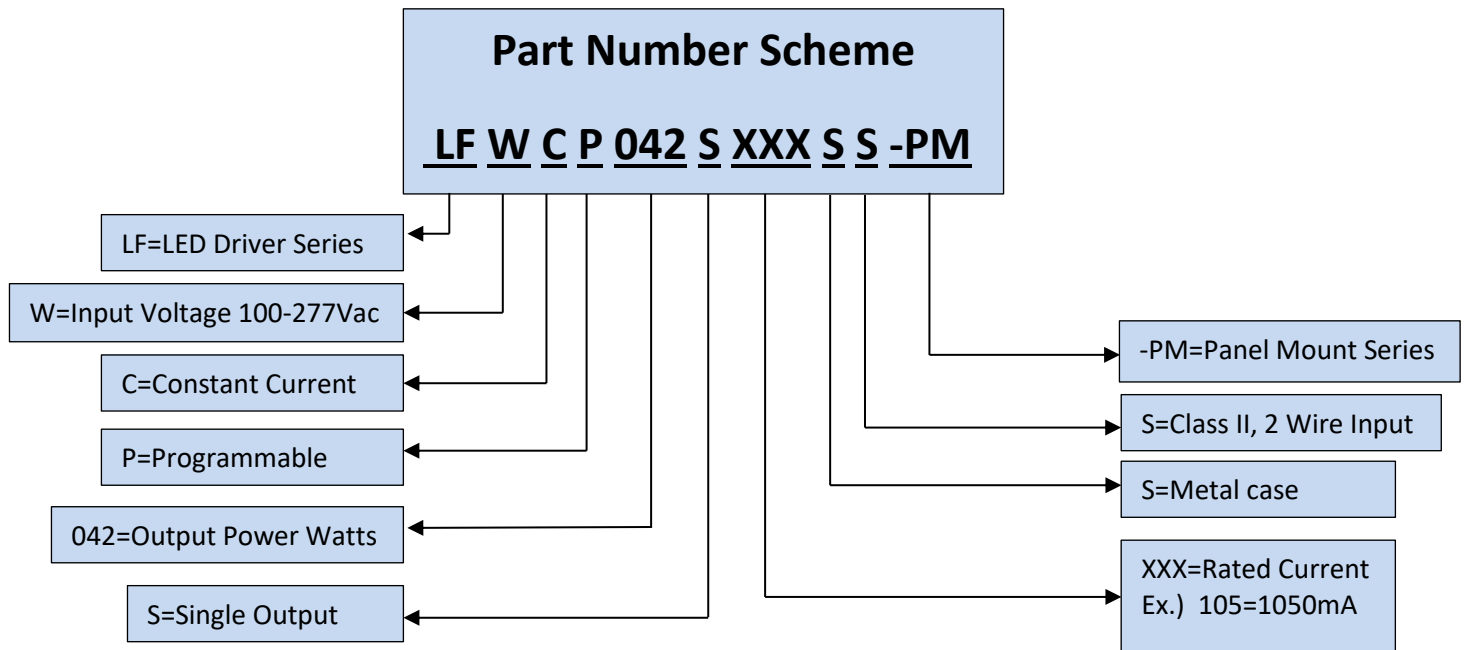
Part Number Scheme

LF W C P 042 S XXX S S -PM

LF=LED Driver Series

W=Input Voltage 100-277Vac

C=Constant Current

P=Programmable

042=Output Power Watts

S=Single Output

-PM=Panel Mount Series

S=Class II, 2 Wire Input

S=Metal case

XXX=Rated Current
Ex.) 105=1050mA